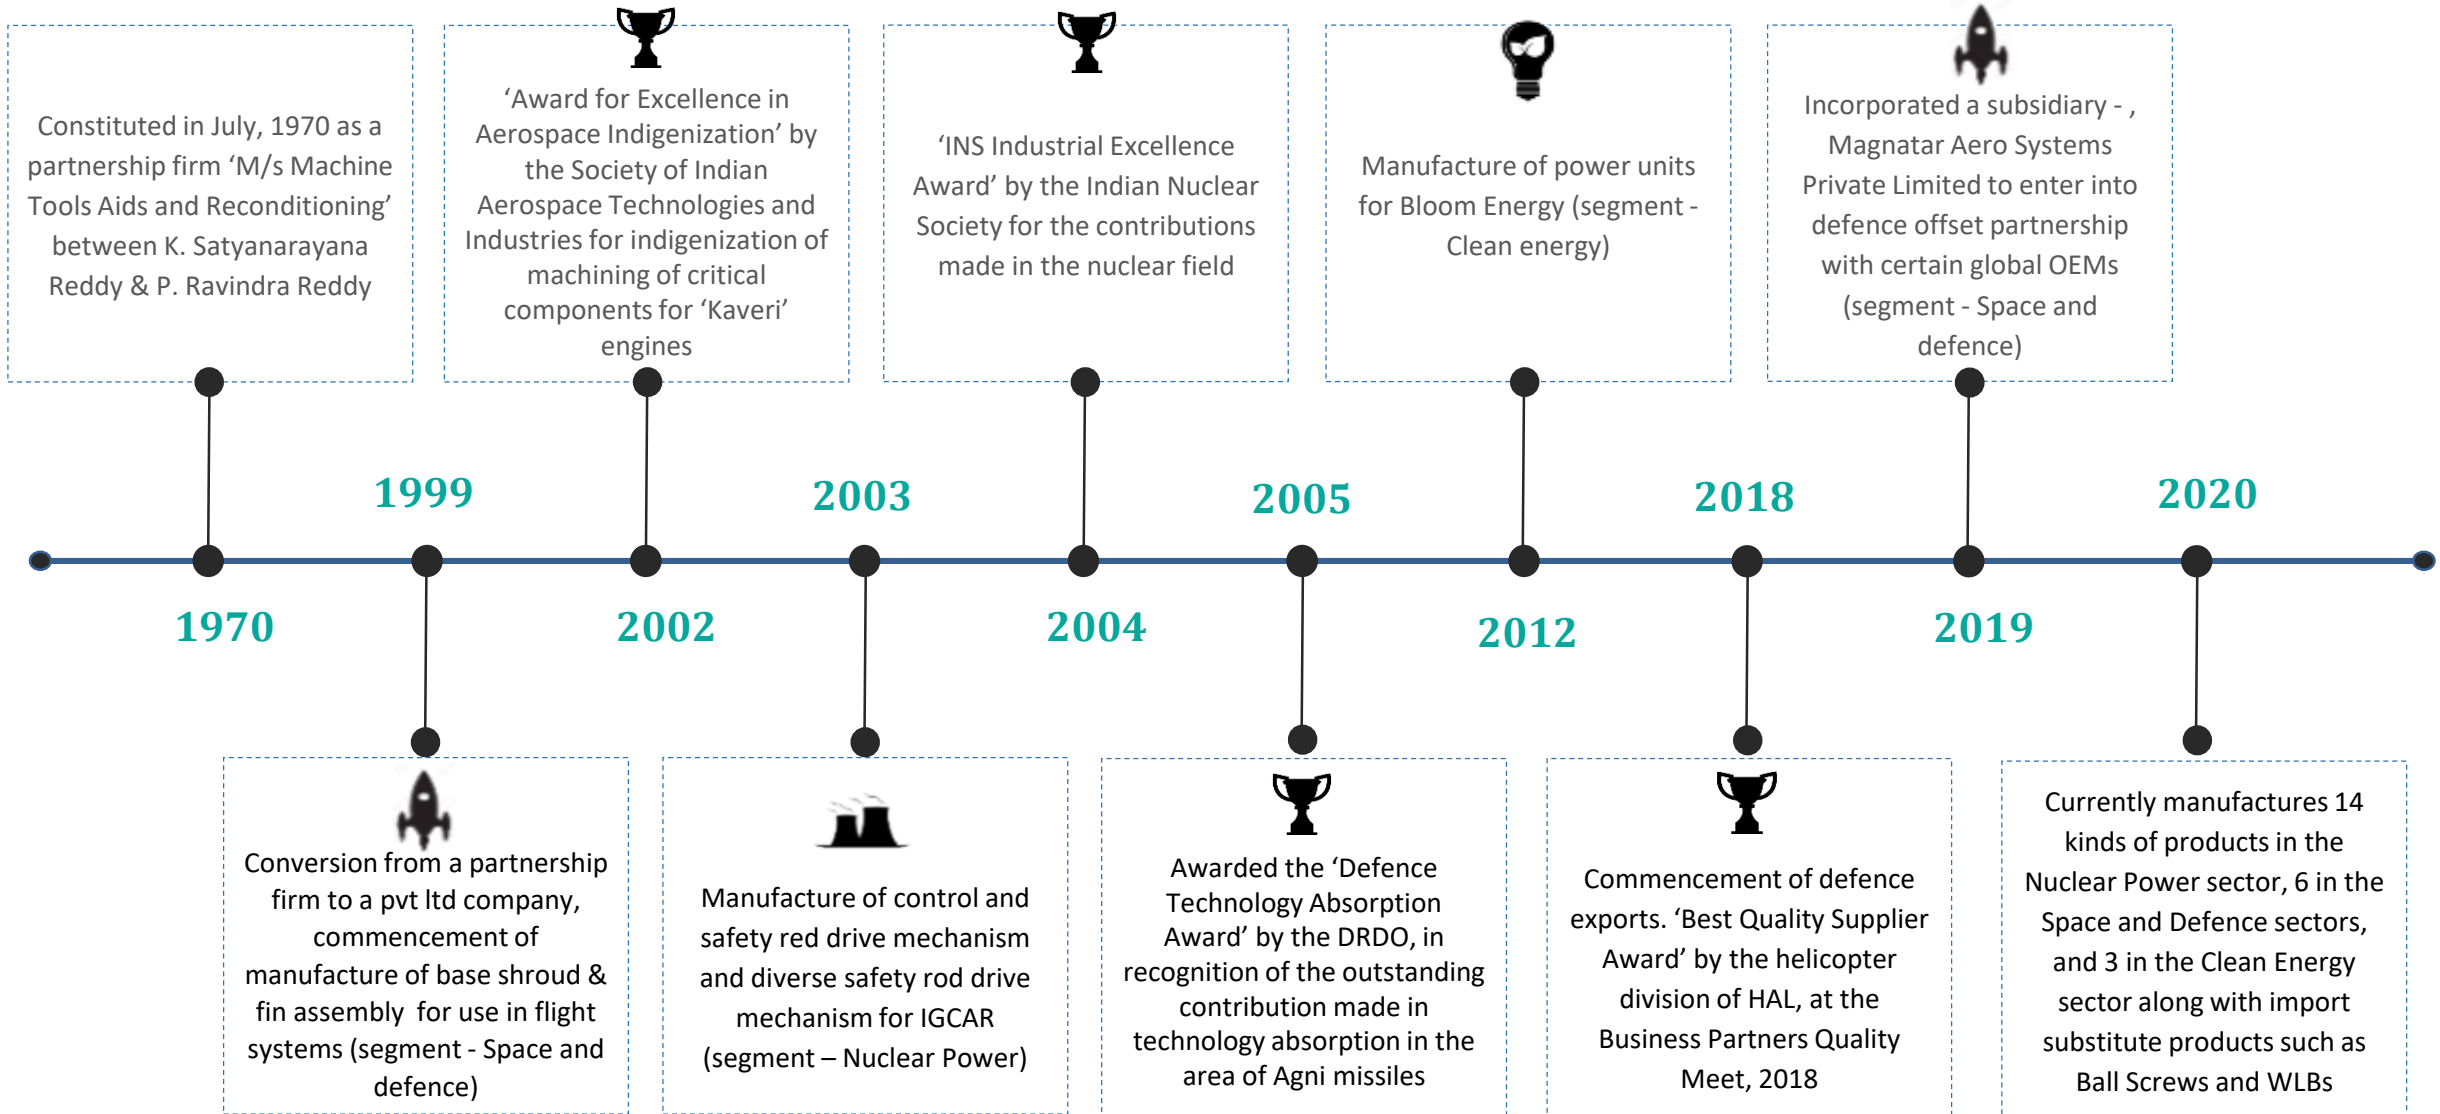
Constituted in July, 1970 as a partnership firm 'M/s Machine Tools Aids and Reconditioning' between K. Satyanarayana Reddy & P. Ravindra Reddy

'Award for Excellence in Aerospace Indigenization' by the Society of Indian Aerospace Technologies and Industries for indigenization of machining of critical components for 'Kaveri' engines

'INS Industrial Excellence Award' by the Indian Nuclear Society for the contributions made in the nuclear field

Manufacture of power units for Bloom Energy (segment - Clean energy)

Incorporated a subsidiary - , Magnatar Aero Systems Private Limited to enter into defence offset partnership with certain global OEMs (segment - Space and defence)

1999

2003

2005

2018

2020

1970

2002

2004

2012

2019

Conversion from a partnership firm to a pvt ltd company, commencement of manufacture of base shroud & fin assembly for use in flight systems (segment - Space and defence)

Manufacture of control and safety red drive mechanism and diverse safety rod drive mechanism for IGCAR (segment – Nuclear Power)

Awarded the 'Defence Technology Absorption Award' by the DRDO, in recognition of the outstanding contribution made in technology absorption in the area of Agni missiles

Commencement of defence exports. 'Best Quality Supplier Award' by the helicopter division of HAL, at the Business Partners Quality Meet, 2018

Currently manufactures 14 kinds of products in the Nuclear Power sector, 6 in the Space and Defence sectors, and 3 in the Clean Energy sector along with import substitute products such as Ball Screws and WLBs